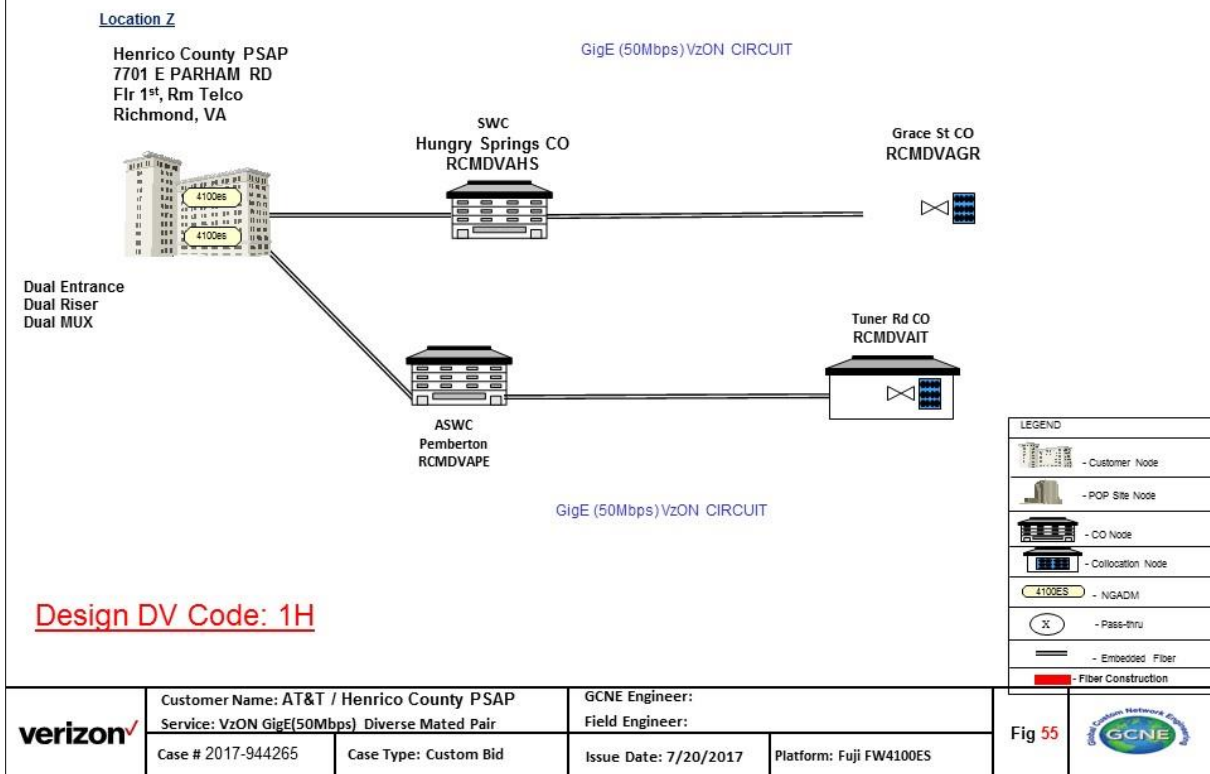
Location Z

Henrico County PSAP
7701 E PARHAM RD
Flr 1st, Rm Telco
Richmond, VA

GigE (50Mbps) VzON CIRCUIT

SWC
Hungry Springs CO
RCMDVAHS

Grace St CO
RCMDVAGR

4100es
4100es

Dual Entrance
Dual Riser
Dual MUX

Tuner Rd CO
RCMDVAIT

ASWC
Pemberton
RCMDVAPE

GigE (50Mbps) VzON CIRCUIT

Design DV Code: 1H

LEGEND
- Customer Node
- POP Site Node
- CO Node
- Collocation Node
4100ES - NGADM
X - Pass-thru
- Embedded Fiber
- Fiber Construction

verizon

Customer Name: AT&T / Henrico County PSAP
Service: VzON GigE(50Mbps) Diverse Mated Pair
Case # 2017-944265
Case Type: Custom Bid
GCNE Engineer:
Field Engineer:
Issue Date: 7/20/2017
Platform: Fuji FW4100ES
Fig 55
Global Custom Network Engineering
GCNE